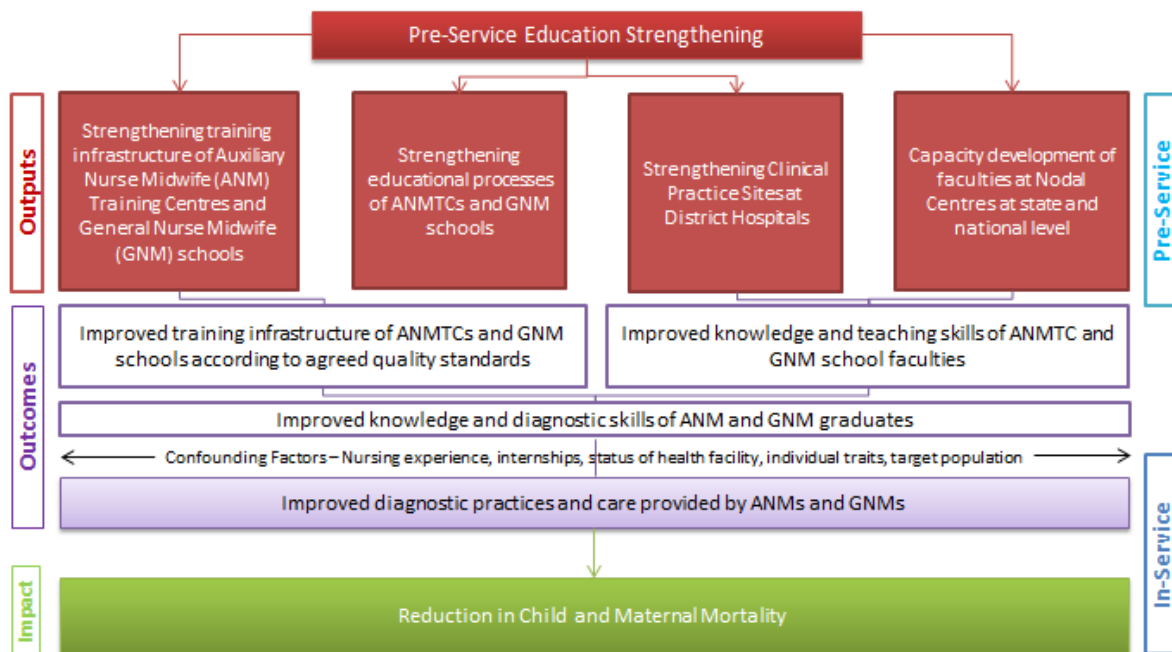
Pre-Service Education Strengthening

Outputs

Strengthening training infrastructure of Auxiliary Nurse Midwife (ANM) Training Centres and General Nurse Midwife (GNM) schools

Strengthening educational processes of ANMTCs and GNM schools

Strengthening Clinical Practice Sites at District Hospitals

Capacity development of faculties at Nodal Centres at state and national level

Pre-Service

Outcomes

Improved training infrastructure of ANMTCs and GNM schools according to agreed quality standards

Improved knowledge and teaching skills of ANMTC and GNM school faculties

Improved knowledge and diagnostic skills of ANM and GNM graduates

Confounding Factors – Nursing experience, internships, status of health facility, individual traits, target population

Improved diagnostic practices and care provided by ANMs and GNMs

In-Service

Impact

Reduction in Child and Maternal Mortality